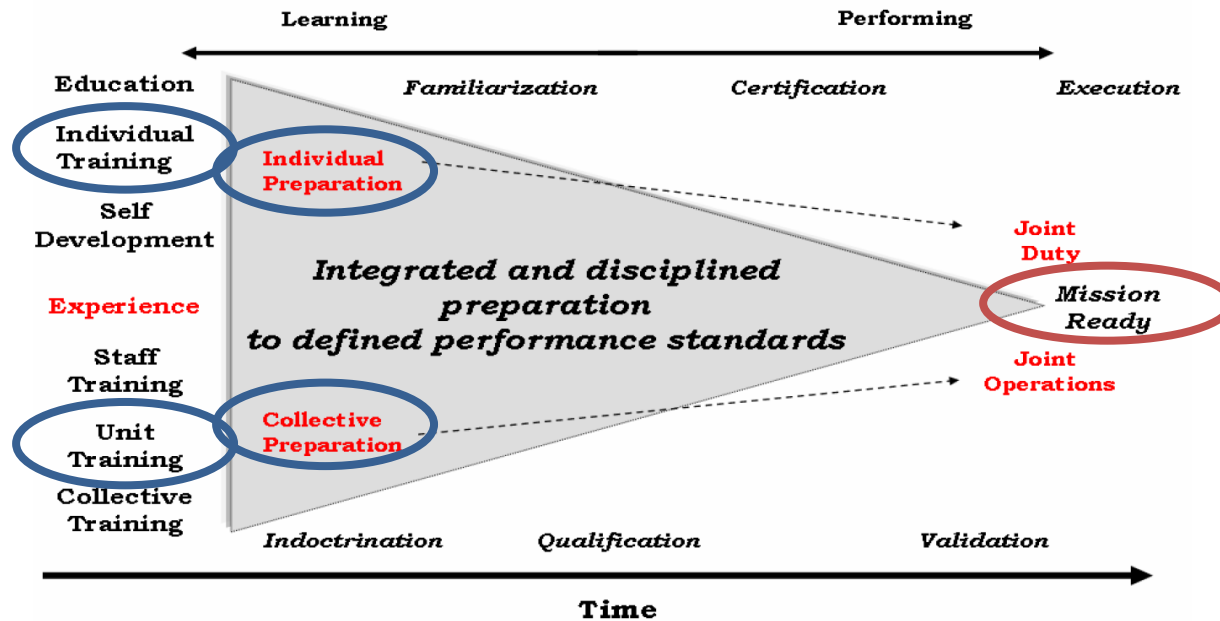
Learning

Performing

Education

Familiarization

Certification

Execution

Individual Training

Individual Preparation

Self Development

Joint Duty

Integrated and disciplined preparation to defined performance standards

Experience

Mission Ready

Staff Training

Joint Operations

Unit Training

Collective Preparation

Collective Training

Indoctrination

Qualification

Validation

Time